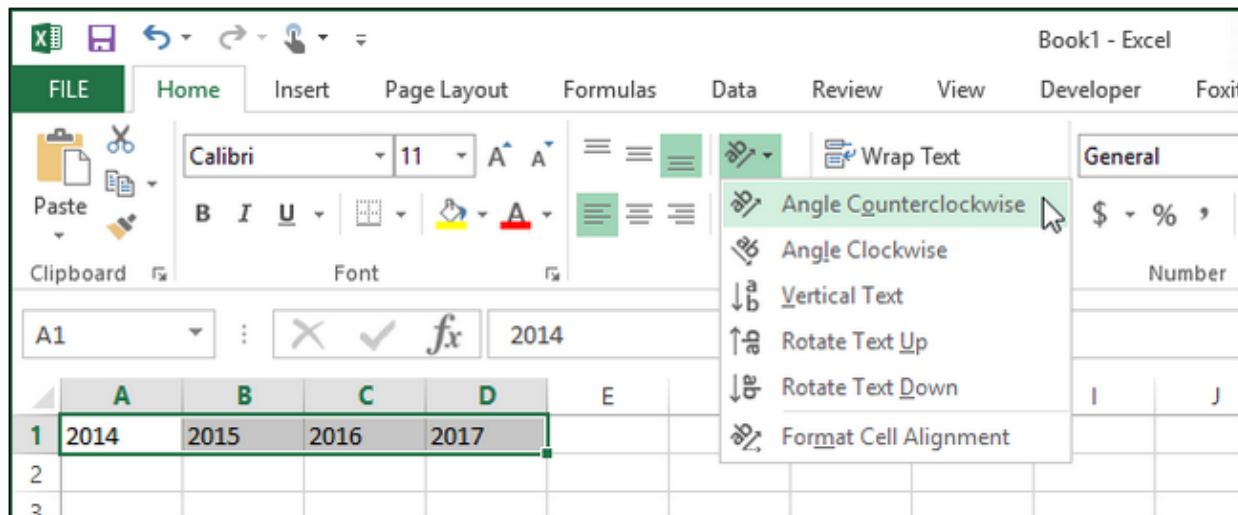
Book1 - Excel

FILE Home Insert Page Layout Formulas Data Review View Developer Foxit

Calibri 11 A A

Wrap Text

General

Paste

B I U A

Angle Counterclockwise

Angle Clockwise

Vertical Text

Rotate Text Up

Rotate Text Down

Format Cell Alignment

$ % ,

Clipboard Font Number

A1 fx 2014

| | A | B | C | D | E | I | J |
|---|---|---|---|---|---|---|---|
| 1 | 2014 | 2015 | 2016 | 2017 | | | |
| 2 | | | | | | | |
| 3 | | | | | | | |